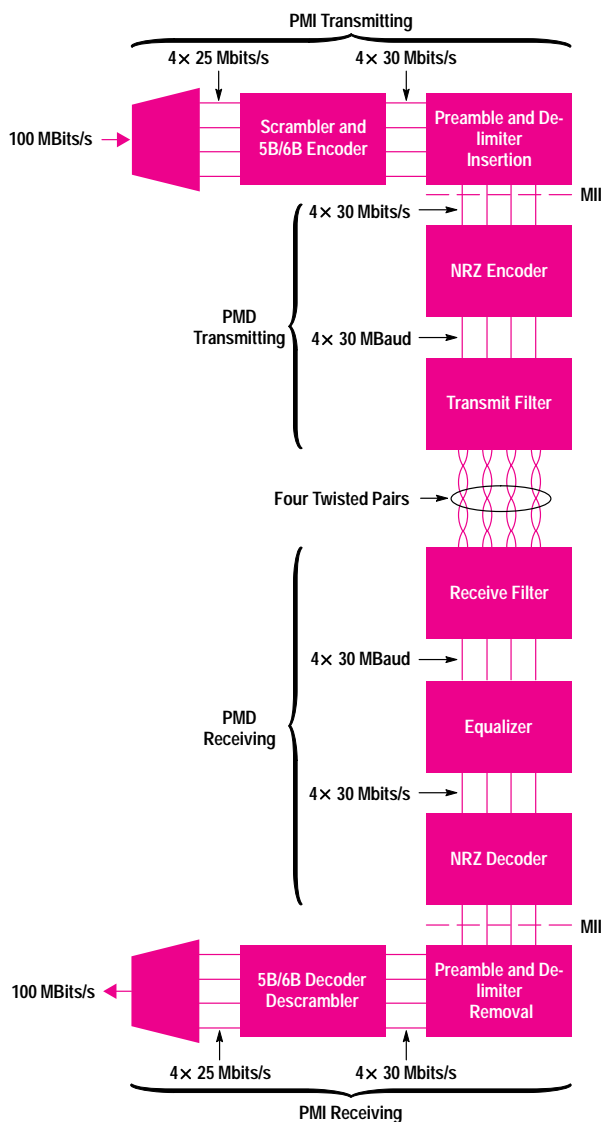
PMI Transmitting

4× 25 Mbits/s

4× 30 Mbits/s

100 MBits/s

Scrambler and 5B/6B Encoder

Preamble and Delimiter Insertion

MII

4× 30 Mbits/s

NRZ Encoder

PMD Transmitting

4× 30 MBaud

Transmit Filter

Four Twisted Pairs

Receive Filter

4× 30 MBaud

PMD Receiving

Equalizer

4× 30 Mbits/s

NRZ Decoder

MII

100 MBits/s

5B/6B Decoder Descrambler

Preamble and Delimiter Removal

4× 25 Mbits/s

4× 30 Mbits/s

PMI Receiving